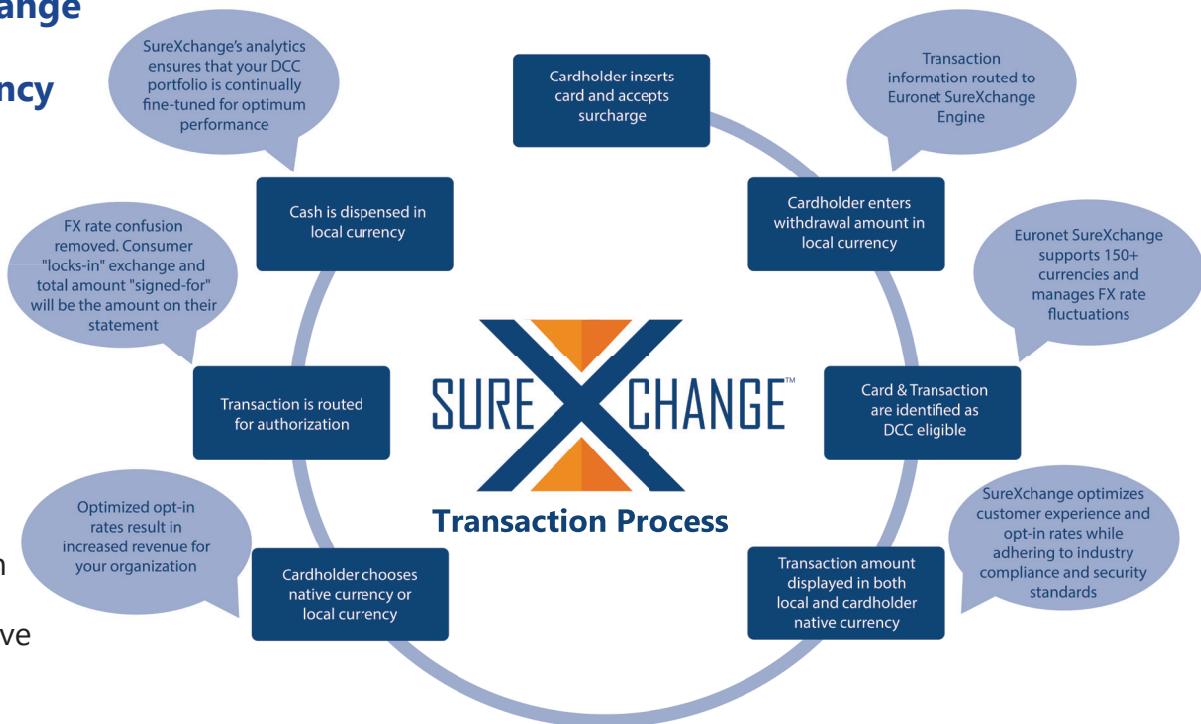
ange

ncy

SureXchange's analytics ensures that your DCC portfolio is continually fine-tuned for optimum performance

Cardholder inserts card and accepts surcharge

Transaction information routed to Euronet SureXchange Engine

Cash is dispensed in local currency

Cardholder enters withdrawal amount in local currency

FX rate confusion removed. Consumer "locks-in" exchange and total amount "signed-for" will be the amount on their statement

Euronet SureXchange supports 150+ currencies and manages FX rate fluctuations

Transaction is routed for authorization

SUREXCHANGE™

Transaction Process

Card & Transaction are identified as DCC eligible

Optimized opt-in rates result in increased revenue for your organization

SureXchange optimizes customer experience and opt-in rates while adhering to industry compliance and security standards

n

ve

Cardholder chooses native currency or local currency

Transaction amount displayed in both local and cardholder native currency